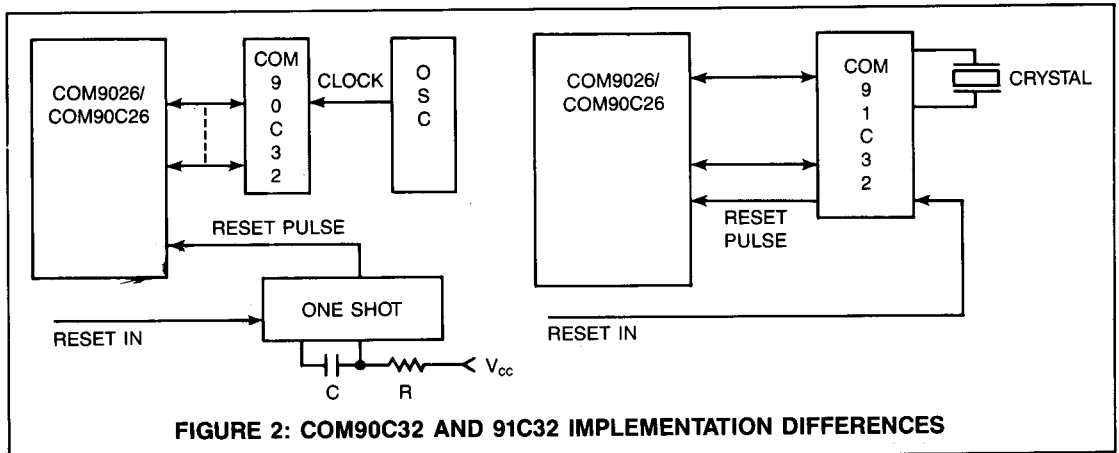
COM9026/
COM90C26

COM
9
0
C
3
2

CLOCK

O
S
C

RESET PULSE

ONE SHOT

RESET IN

C

R

$V_{cc}$

COM9026/
COM90C26

COM
9
1
C
3
2

CRYSTAL

RESET
PULSE

RESET IN

FIGURE 2: COM90C32 AND 91C32 IMPLEMENTATION DIFFERENCES